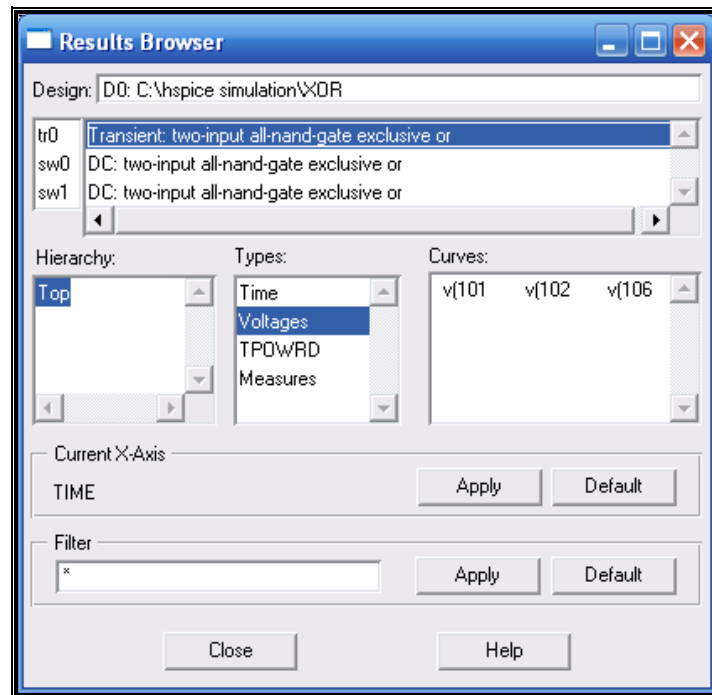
Results Browser

Design: D0: C:\hspice simulation\XOR

tr0 Transient: two-input all-nand-gate exclusive or
sw0 DC: two-input all-nand-gate exclusive or
sw1 DC: two-input all-nand-gate exclusive or

Hierarchy:
Top

Types:
Time
Voltages
TPOWRD
Measures

Curves:
v(101 v(102 v(106

Current X-Axis
TIME
Apply
Default

Filter
*
Apply
Default

Close
Help